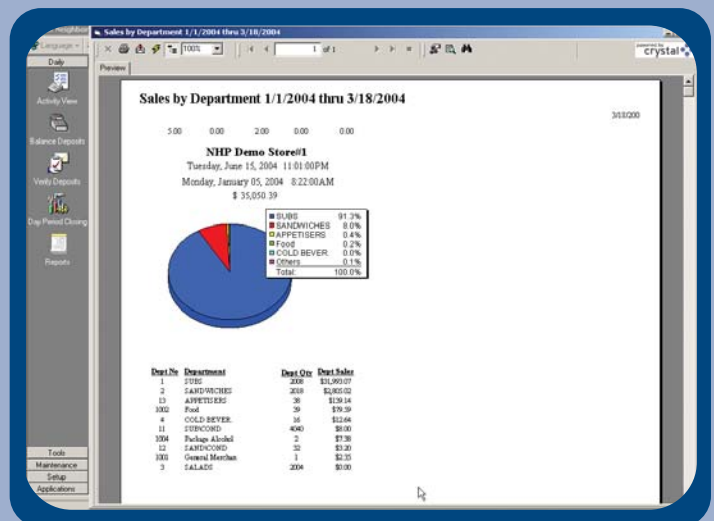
Sales by Department 1/1/2004 thru 3/18/2004

Language

Daily

Activity View

Balance Deposits

Verify Deposits

Day Period Closing

Reports

Tools

Maintenance

Setup

Applications

100%

1 of 1

crystal

Preview

Sales by Department 1/1/2004 thru 3/18/2004

3/18/200

5.00 0.00 2.00 0.00 0.00

NHP Demo Store#1

Tuesday, June 15, 2004 11:01:00PM

Monday, January 05, 2004 8:22:00AM

$ 35,050.39

| | |
|---|---|
| SUBS | 91.3% |
| SANDWICHES | 8.0% |
| APPETISERS | 0.4% |
| Food | 0.2% |
| COLD BEVER. | 0.0% |
| Others | 0.1% |
| Total: | 100.0% |

| Dept No | Department | Dept Qty | Dept Sales |
|---|---|---|---|
| 1 | SUBS | 2008 | $31,993.07 |
| 2 | SANDWICHES | 2018 | $2,805.02 |
| 13 | APPETISERS | 38 | $139.14 |
| 1002 | Food | 39 | $79.59 |
| 4 | COLD BEVER. | 16 | $12.64 |
| 11 | SUBCOND | 4040 | $8.00 |
| 1004 | Package Alcohol | 2 | $7.38 |
| 12 | SANDCOND | 32 | $3.20 |
| 1003 | General Merchan | 1 | $2.35 |
| 3 | SALADS | 2004 | $0.00 |